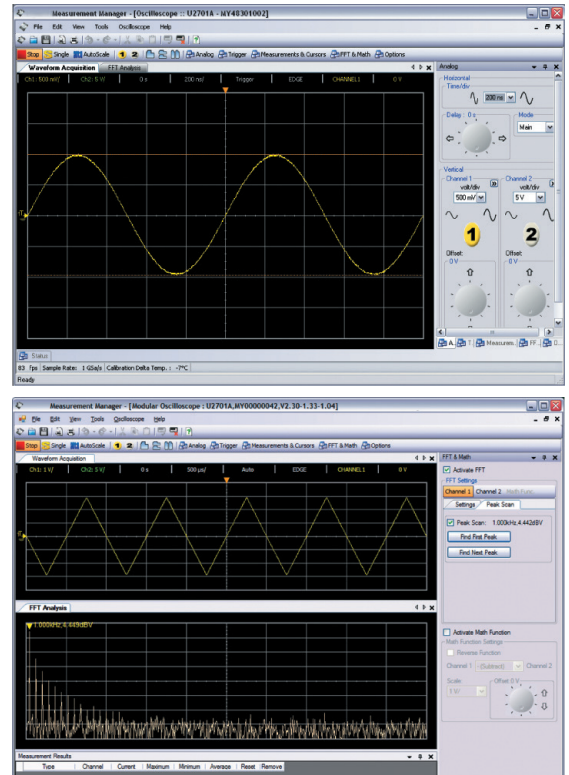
Measurement Manager - [Oscilloscope :: U2701A - MY48301002]

File Edit View Tools Oscilloscope Help

Stop Single AutoScale 1 2 Analog Trigger Measurements & Cursors FFT & Math Options

Waveform Acquisition FFT Analysis

Ch1: 500 mV/ Ch2: 5 V/ 0 s 200 ns/ Trigger EDGE CHANNEL1 0 V

Analog

Horizontal
Time/div
200 ns

Delay : 0 s

Mode
Main

Vertical
Channel 1
volt/div
500 mV

Channel 2
volt/div
5 V

1

2

Offset
0 V

Offset
0 V

A. T. Measure. FF. O.

Status

83 fps Sample Rate: 1 GSa/s Calibration Delta Temp.: -7°C

Ready

Measurement Manager - [Modular Oscilloscope : U2701A,MY00000042,V2.30-1.33-1.04]

File Edit View Tools Oscilloscope Help

Stop Single AutoScale 1 2 Analog Trigger Measurements & Cursors FFT & Math Options

Waveform Acquisition

Ch1: 1 V/ Ch2: 5 V/ 0 s 500 µs/ Auto EDGE CHANNEL1 0 V

FFT Analysis

1.000kHz, 4.449dBV

FFT & Math

Activate FFT

FFT Settings

Channel 1 Channel 2 Math Func

Settings Peak Scan

Peak Scan: 1.000kHz,4.442dBV

Find First Peak

Find Next Peak

Activate Math Function

Math Function Settings

Reverse Function

Channel 1 (Subtract) Channel 2

Scale
1 V

Offset 0 V

Measurement Results

Type Channel Current Maximum Minimum Average Reset Remove